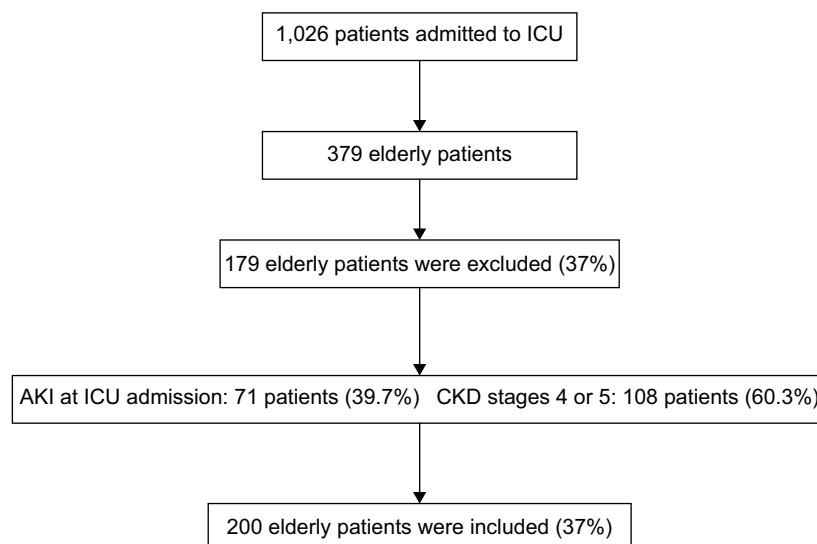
1,026 patients admitted to ICU

379 elderly patients

179 elderly patients were excluded (37%)

AKI at ICU admission: 71 patients (39.7%) CKD stages 4 or 5: 108 patients (60.3%)

200 elderly patients were included (37%)